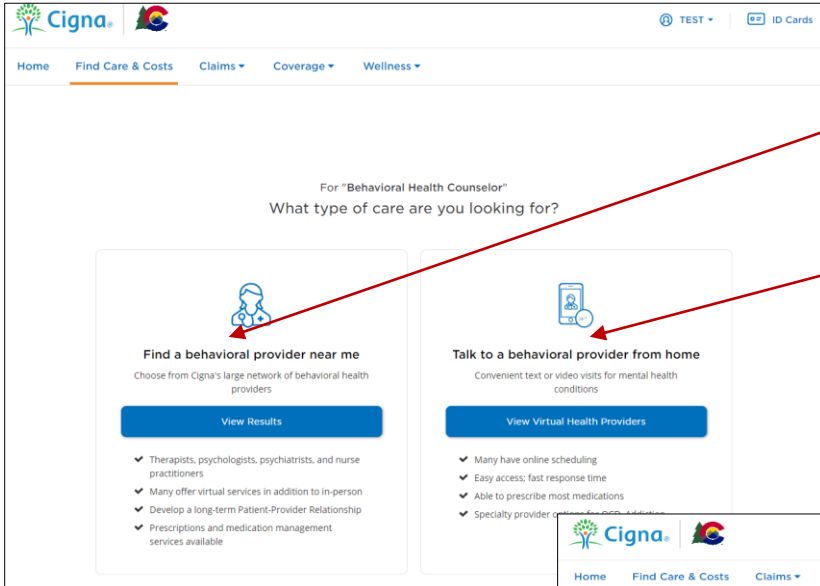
Cigna

TEST ▾ ID Cards

Home Find Care & Costs Claims ▾ Coverage ▾ Wellness ▾

For "Behavioral Health Counselor"
What type of care are you looking for?

Find a behavioral provider near me

Choose from Cigna's large network of behavioral health providers

View Results

Therapists, psychologists, psychiatrists, and nurse practitioners
Many offer virtual services in addition to in-person
Develop a long-term Patient-Provider Relationship
Prescriptions and medication management services available

Talk to a behavioral provider from home

Convenient text or video visits for mental health conditions

View Virtual Health Providers

Many have online scheduling
Easy access: fast response time
Able to prescribe most medications
Specialty provider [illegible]

Cigna

Home Find Care & Costs Claims ▾